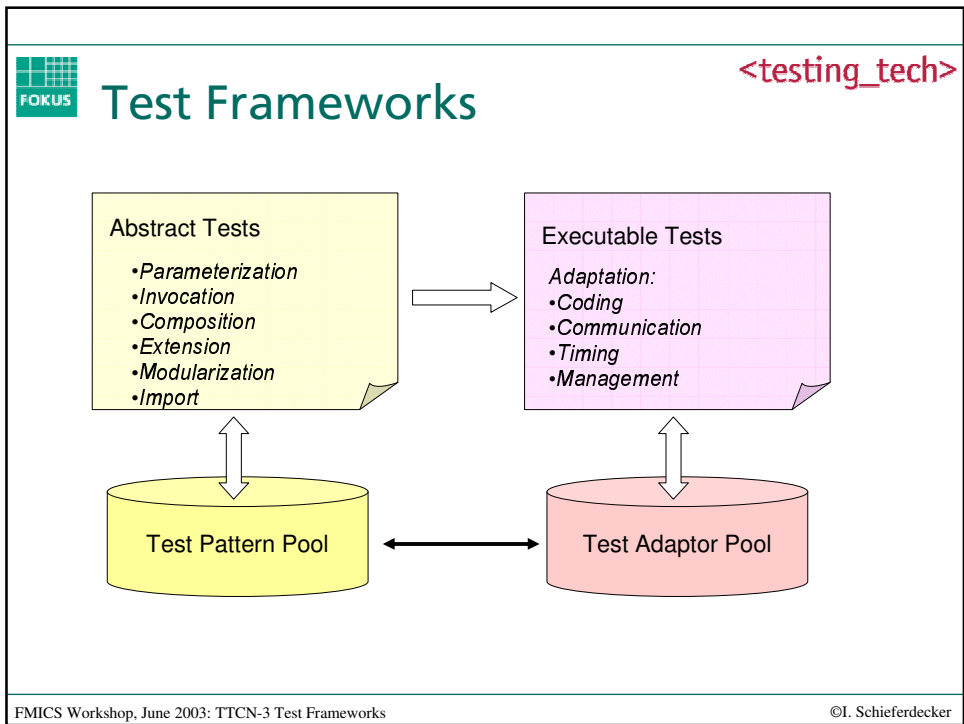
FOKUS

Test Frameworks

<testing_tech>

Abstract Tests

•Parameterization
•Invocation
•Composition
•Extension
•Modularization
•Import

Executable Tests

Adaptation:
•Coding
•Communication
•Timing
•Management

Test Pattern Pool

Test Adaptor Pool

FMICS Workshop, June 2003: TTCN-3 Test Frameworks

©I. Schieferdecker